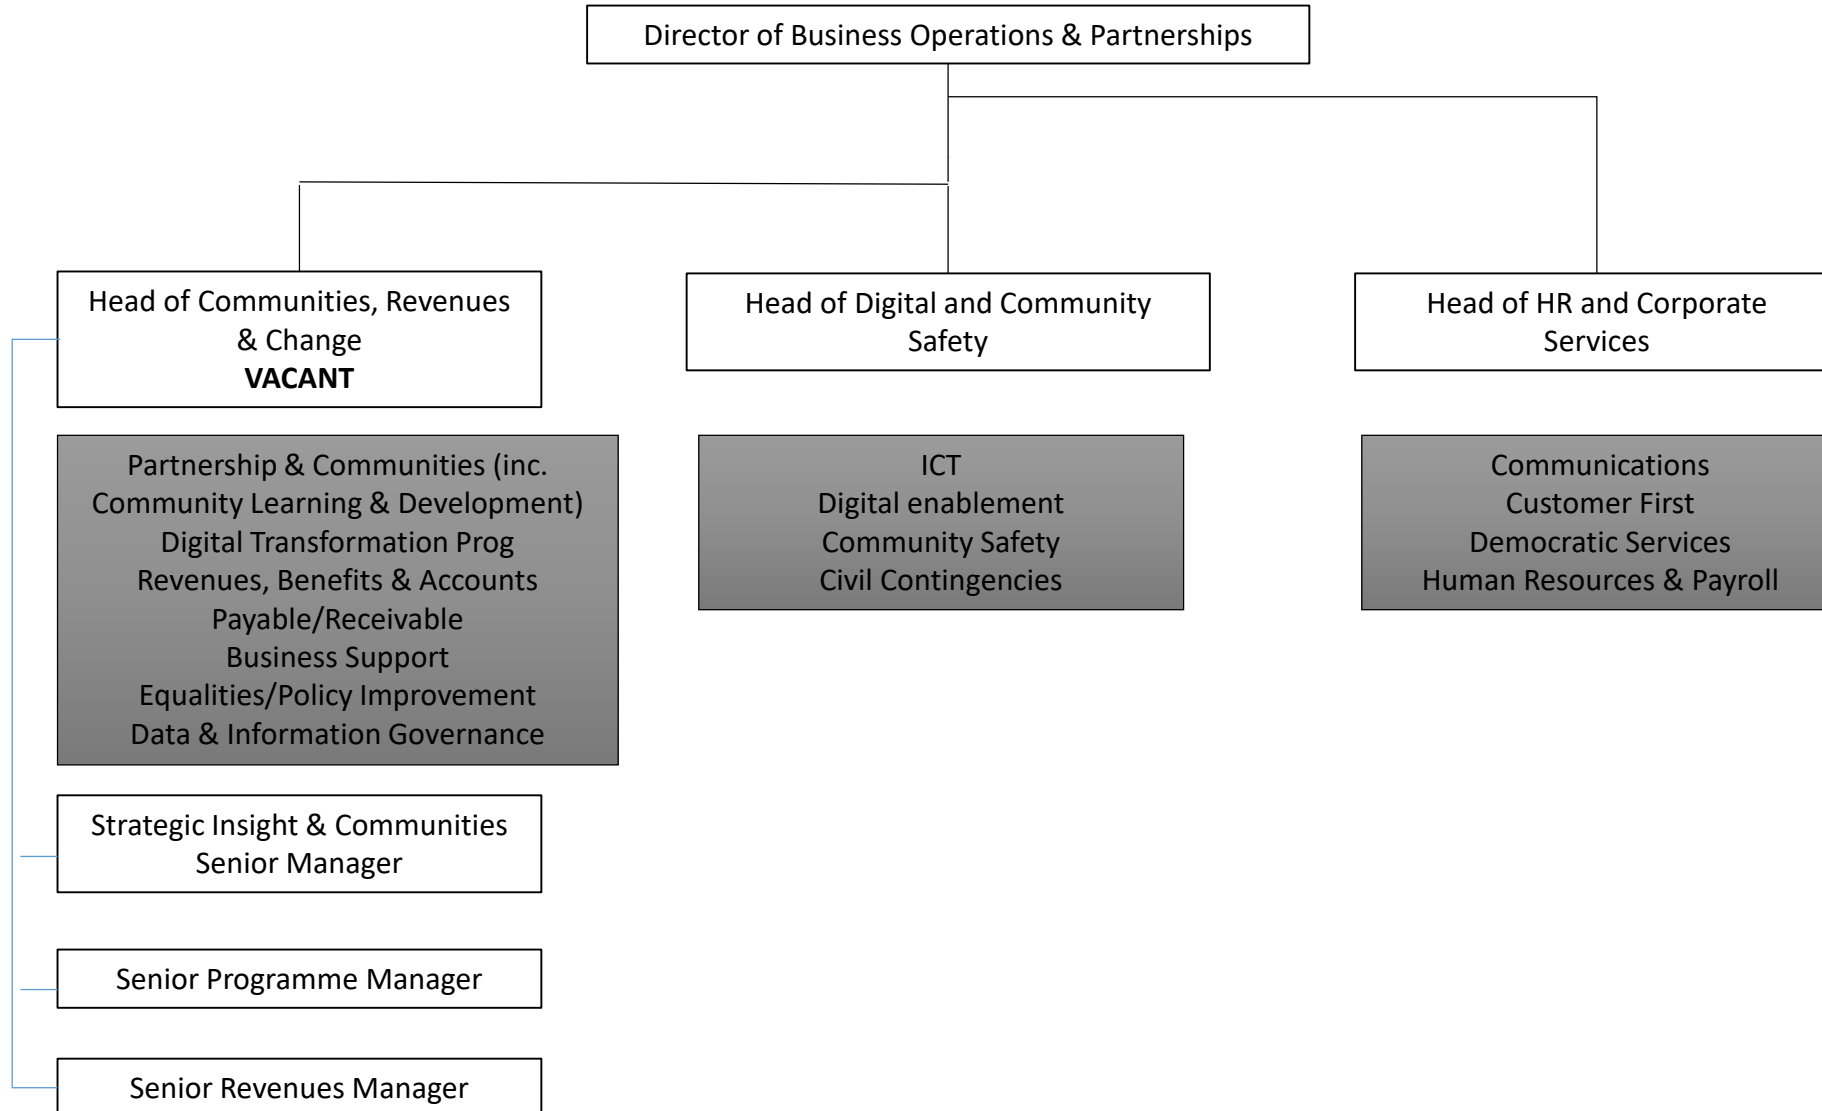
Director of Business Operations & Partnerships

Head of Communities, Revenues & Change
**VACANT**

Partnership & Communities (inc. Community Learning & Development)
Digital Transformation Prog
Revenues, Benefits & Accounts Payable/Receivable
Business Support
Equalities/Policy Improvement
Data & Information Governance

Strategic Insight & Communities Senior Manager

Senior Programme Manager

Senior Revenues Manager

Head of Digital and Community Safety

ICT
Digital enablement
Community Safety
Civil Contingencies

Head of HR and Corporate Services

Communications
Customer First
Democratic Services
Human Resources & Payroll